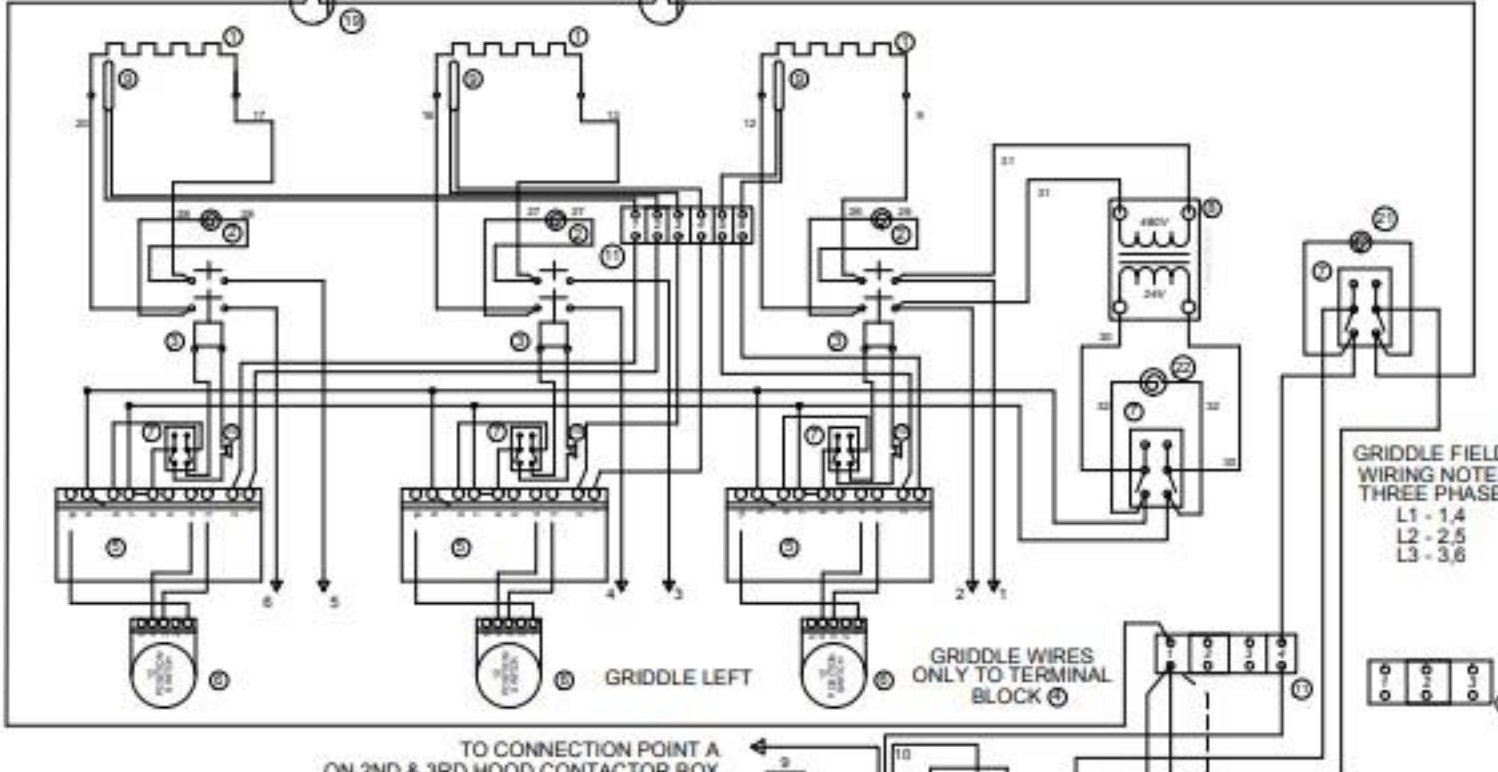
19
1
1
1
9
9
9
20
17
16
13
12
9
31
31
28
28
27
27
26
26
2
2
2
11
480V
24V
5
21
7
3
3
3
30
22
6
32
32
7
7
7
7
33
GRIDDLE FIELD
WIRING NOTE
THREE PHASE
L1 - 1,4
L2 - 2,5
L3 - 3,6
8
8
8
6
5
4
3
2
1
GRIDDLE WIRES ONLY TO TERMINAL BLOCK 4
GRIDDLE LEFT
6
6
6
1
2
3
4
17
1
2
3
TO CONNECTION POINT A
ON 2ND & 3RD HOOD CONTACTOR BOX
9
10